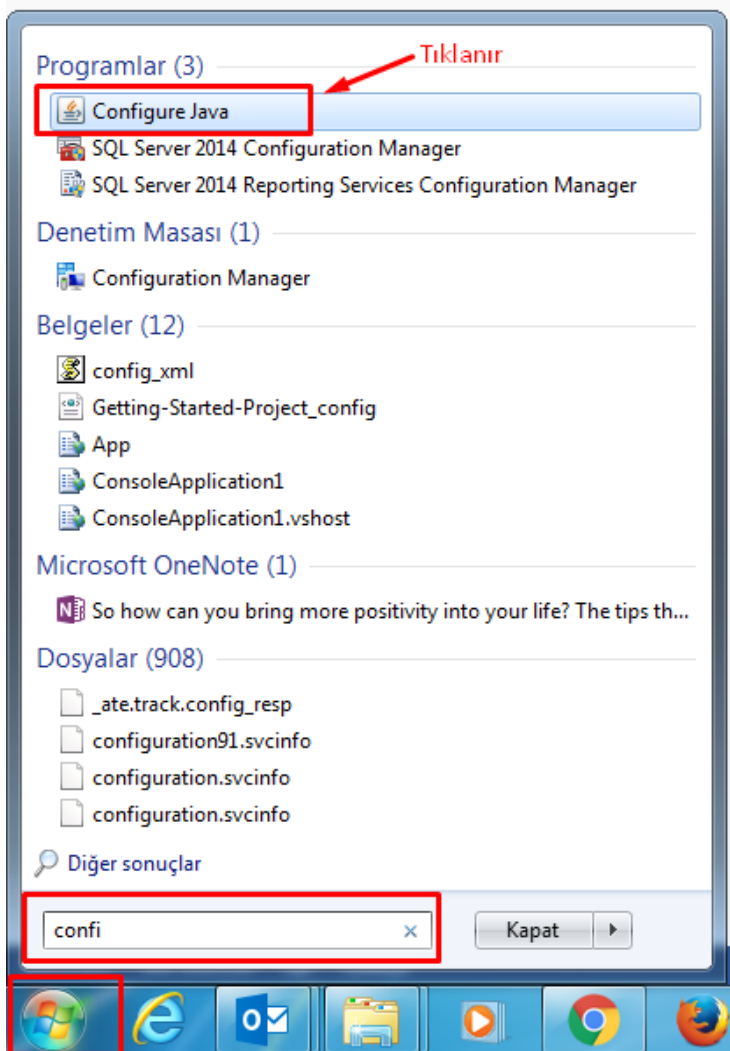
Tıklanır

Programlar (3)

Configure Java

SQL Server 2014 Configuration Manager

SQL Server 2014 Reporting Services Configuration Manager

Denetim Masası (1)

Configuration Manager

Belgeler (12)

config_xml

Getting-Started-Project_config

App

ConsoleApplication1

ConsoleApplication1.vshost

Microsoft OneNote (1)

So how can you bring more positivity into your life? The tips th...

Dosyalar (908)

_ate.track.config_resp

configuration91.svcinfo

configuration.svcinfo

configuration.svcinfo

Diğer sonuçlar

confi ×

Kapat